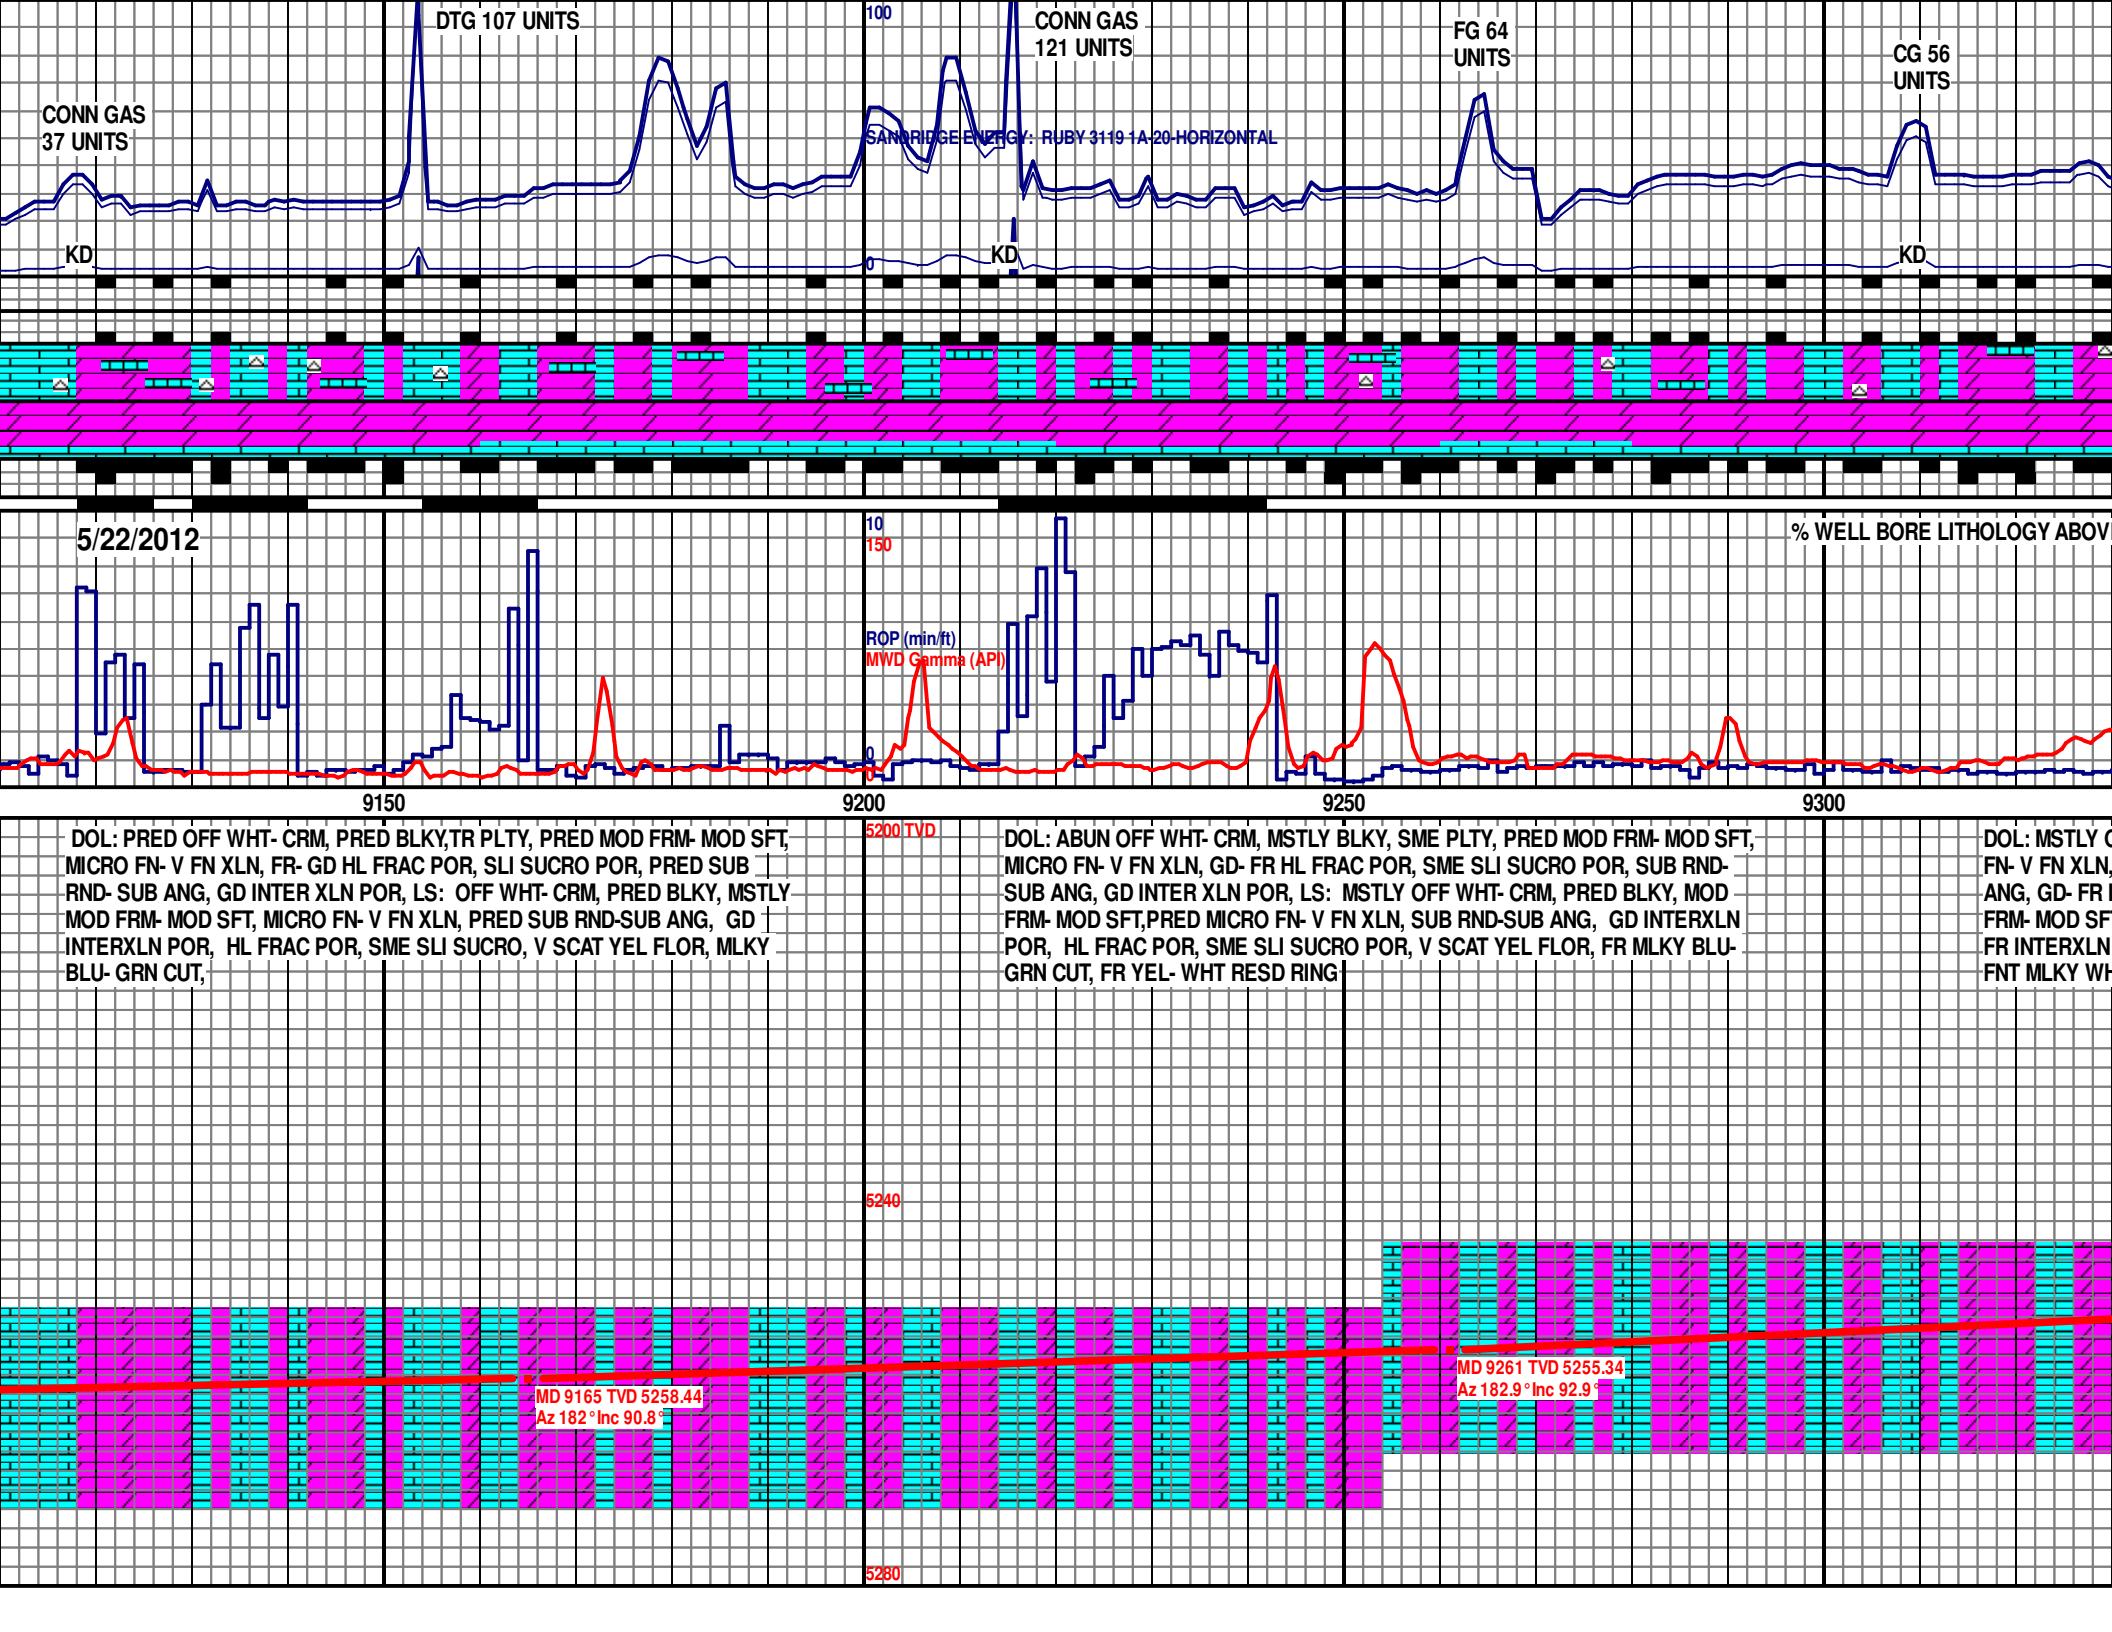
DTG 107 UNITS

100

CONN GAS
121 UNITS

FG 64
UNITS

CG 56
UNITS

CONN GAS
37 UNITS

SANDRIDGE ENERGY: RUBY 3119 1A-20-HORIZONTAL

KD

0

KD

KD

5/22/2012

10
150

% WELL BORE LITHOLOGY ABOV

ROP (min/ft)
MWD Gamma (API)

0
0

9150

9200

9250

9300

DOL: PRED OFF WHT- CRM, PRED BLKY,TR PLTY, PRED MOD FRM- MOD SFT, MICRO FN- V FN XLN, FR- GD HL FRAC POR, SLI SUCRO POR, PRED SUB RND- SUB ANG, GD INTER XLN POR, LS: OFF WHT- CRM, PRED BLKY, MSTLY MOD FRM- MOD SFT, MICRO FN- V FN XLN, PRED SUB RND-SUB ANG, GD INTERXLN POR, HL FRAC POR, SME SLI SUCRO, V SCAT YEL FLOR, MLKY BLU- GRN CUT,

5200 TVD

DOL: ABUN OFF WHT- CRM, MSTLY BLKY, SME PLTY, PRED MOD FRM- MOD SFT, MICRO FN- V FN XLN, GD- FR HL FRAC POR, SME SLI SUCRO POR, SUB RND- SUB ANG, GD INTER XLN POR, LS: MSTLY OFF WHT- CRM, PRED BLKY, MOD FRM- MOD SFT,PRED MICRO FN- V FN XLN, SUB RND-SUB ANG, GD INTERXLN POR, HL FRAC POR, SME SLI SUCRO POR, V SCAT YEL FLOR, FR MLKY BLU- GRN CUT, FR YEL- WHT RESD RING

DOL: MSTLY O
FN- V FN XLN,
ANG, GD- FR
FRM- MOD SF
FR INTERXLN
FNT MLKY WH

5240

MD 9165 TVD 5258.44
Az 182° Inc 90.8°

MD 9261 TVD 5255.34
Az 182.9° Inc 92.9°

5280